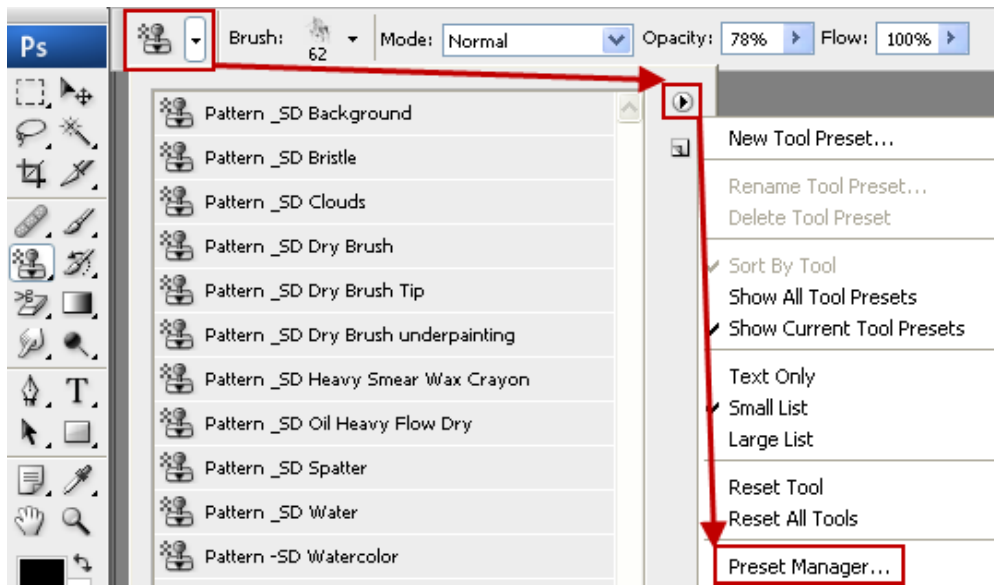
Ps

Brush: 62 Mode: Normal Opacity: 78% Flow: 100%

Pattern _SD Background
Pattern _SD Bristle
Pattern _SD Clouds
Pattern _SD Dry Brush
Pattern _SD Dry Brush Tip
Pattern _SD Dry Brush underpainting
Pattern _SD Heavy Smear Wax Crayon
Pattern _SD Oil Heavy Flow Dry
Pattern _SD Spatter
Pattern _SD Water
Pattern -SD Watercolor

New Tool Preset...
Rename Tool Preset...
Delete Tool Preset
Sort By Tool
Show All Tool Presets
Show Current Tool Presets
Text Only
Small List
Large List
Reset Tool
Reset All Tools
Preset Manager...